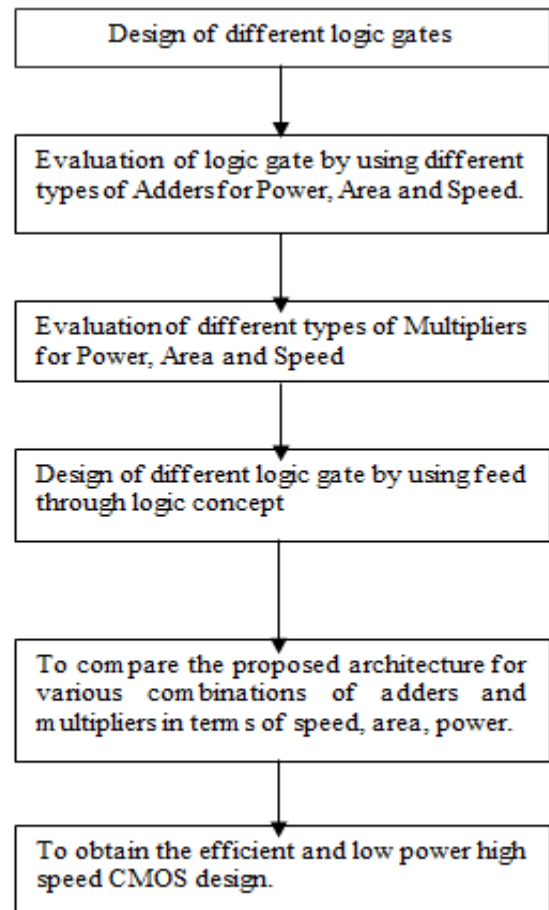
Design of different logic gates

Evaluation of logic gate by using different types of Adders for Power, Area and Speed.

Evaluation of different types of Multipliers for Power, Area and Speed

Design of different logic gate by using feed through logic concept

To compare the proposed architecture for various combinations of adders and multipliers in terms of speed, area, power.

To obtain the efficient and low power high speed CMOS design.